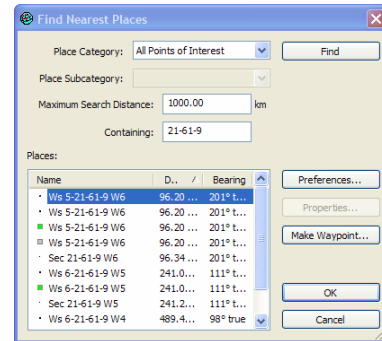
Find Nearest Places

Place Category: All Points of Interest

Find

Place Subcategory:

Maximum Search Distance: 1000.00 km

Containing: 21-61-9

Places:

| Name | D... | Bearing |
|---|---|---|
| Ws 5-21-61-9 W6 | 96.20 ... | 201° t... |
| Ws 5-21-61-9 W6 | 96.20 ... | 201° t... |
| Ws 5-21-61-9 W6 | 96.20 ... | 201° t... |
| Ws 5-21-61-9 W6 | 96.20 ... | 201° t... |
| Sec 21-61-9 W6 | 96.34 ... | 201° t... |
| Ws 6-21-61-9 W5 | 241.0... | 111° t... |
| Ws 6-21-61-9 W5 | 241.0... | 111° t... |
| Sec 21-61-9 W5 | 241.2... | 111° t... |
| Ws 6-21-61-9 W4 | 489.4... | 98° true |

Preferences...

Properties...

Make Waypoint...

OK

Cancel